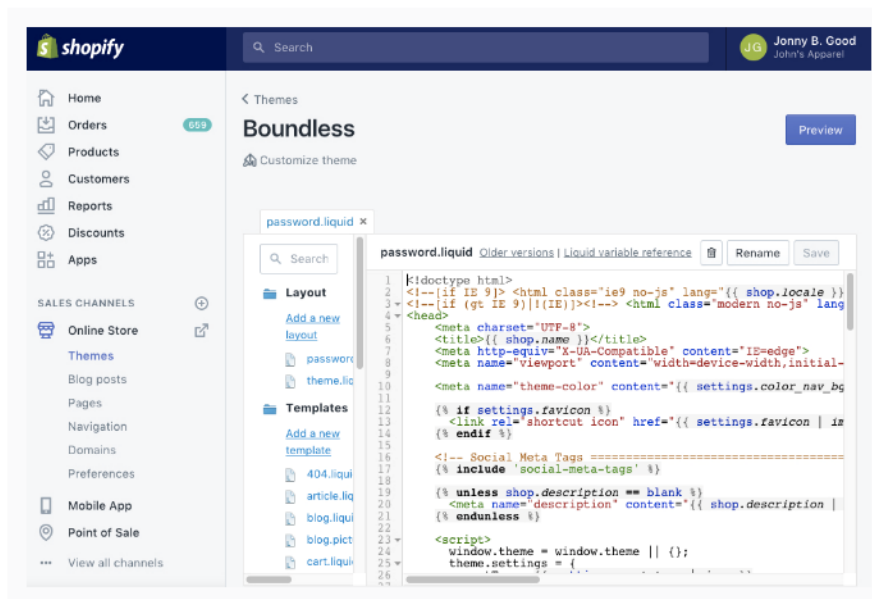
shopify

Search

JG Jonny B. Good
John's Apparel

Home
Orders 659
Products
Customers
Reports
Discounts
Apps

SALES CHANNELS
Online Store
Themes
Blog posts
Pages
Navigation
Domains
Preferences

Mobile App
Point of Sale
View all channels

< Themes
Boundless
Customize theme

Preview

password.liquid ×

Search

Layout
Add a new layout
passwor
theme.liq

Templates
Add a new template
404.liqu
article.liq
blog.liqu
blog.pict
cart.liqu

password.liquid Older versions | Liquid variable reference

Rename Save

1 <!doctype html>
2 <!--[if IE 9]> <html class="ie9 no-js" lang="{{ shop.locale }}
3 <!--[if (gt IE 9)|!(IE)]><!--> <html class="modern no-js" lang
4 <head>
5 <meta charset="UTF-8">
6 <title>{{ shop.name }}</title>
7 <meta http-equiv="X-UA-Compatible" content="IE=edge">
8 <meta name="viewport" content="width=device-width,initial-
9
10 <meta name="theme-color" content="{{ settings.color_nav_bg
11
12 {% if settings.favicon %}
13 <link rel="shortcut icon" href="{{ settings.favicon | im
14 {% endif %}
15
16 <!-- Social Meta Tags ==========================================
17 {% include 'social-meta-tags' %}
18
19 {% unless shop.description == blank %}
20 <meta name="description" content="{{ shop.description |
21 {% endunless %}
22
23 <script>
24 window.theme = window.theme || {};
25 theme.settings = {
26 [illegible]